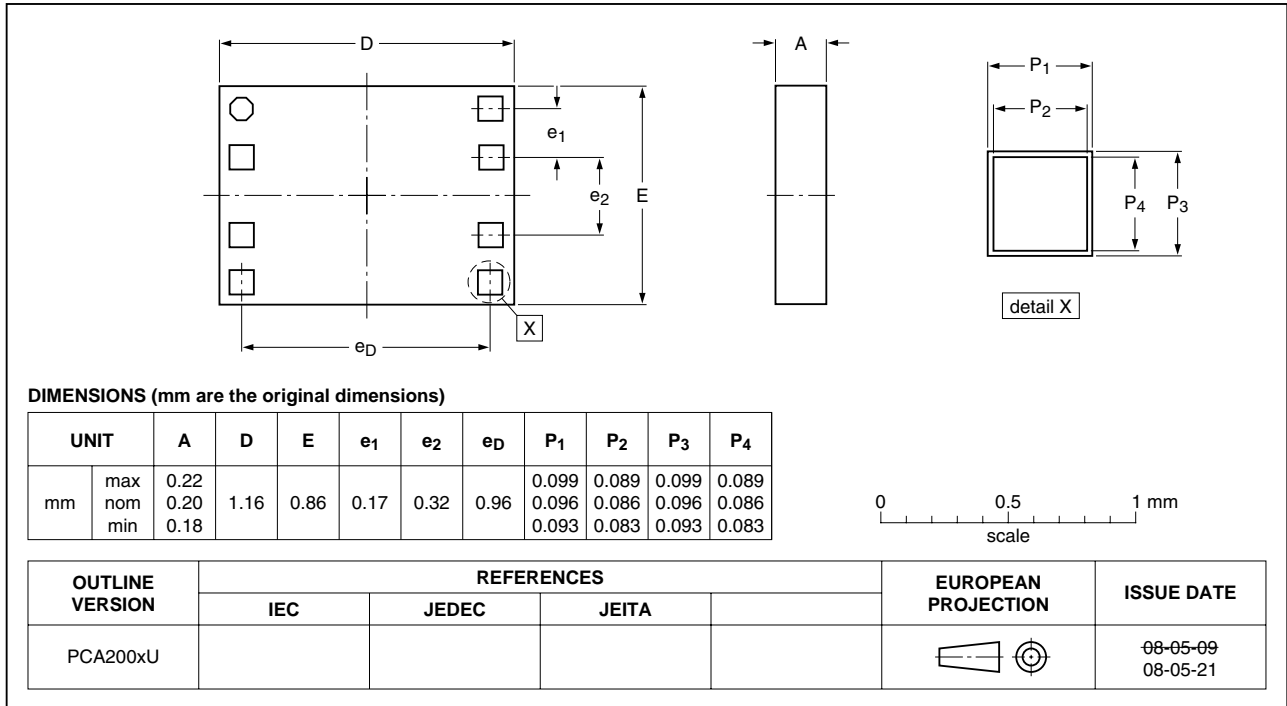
D

A

$P_1$

$P_2$

$e_1$

$e_2$

E

$P_4$

$P_3$

detail X

X

$e_D$

DIMENSIONS (mm are the original dimensions)

| UNIT | | A | D | E | $e_1$ | $e_2$ | $e_D$ | $P_1$ | $P_2$ | $P_3$ | $P_4$ |
|---|---|---|---|---|---|---|---|---|---|---|---|
| mm | max<br>nom<br>min | 0.22<br>0.20<br>0.18 | 1.16 | 0.86 | 0.17 | 0.32 | 0.96 | 0.099<br>0.096<br>0.093 | 0.089<br>0.086<br>0.083 | 0.099<br>0.096<br>0.093 | 0.089<br>0.086<br>0.083 |

0 0.5 1 mm
scale

| OUTLINE VERSION | REFERENCES | | | | EUROPEAN PROJECTION | ISSUE DATE |
|---|---|---|---|---|---|---|
| | IEC | JEDEC | JEITA | | | |
| PCA200xU | | | | | | ~~08-05-09~~<br>08-05-21 |